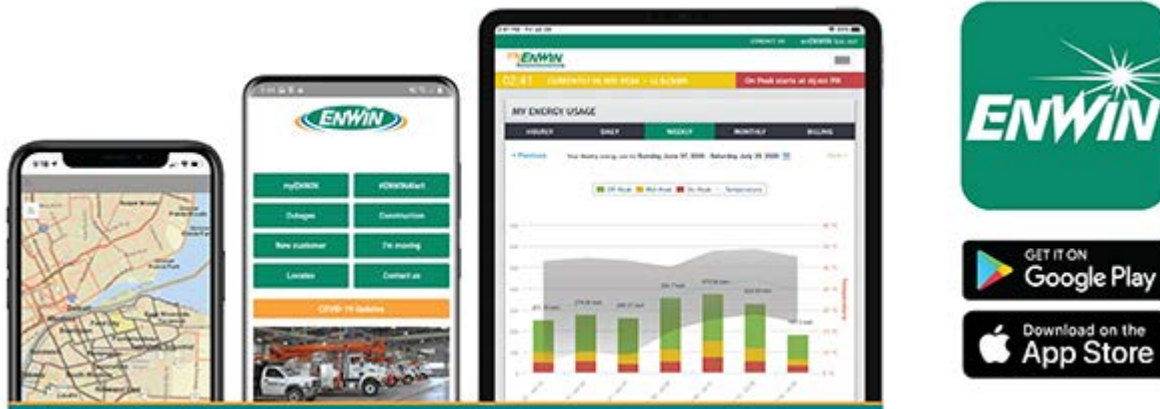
ENWIN

MyENWIN
#ENWINAlert
Outages
Construction
New customer
I'm moving
Locates
Contact us
COVID-19 Updates

ENWIN
02:41 CURRENTLY IN MID PEAK
On Peak starts at
MY ENERGY USAGE
HOURLY
DAILY
WEEKLY
MONTHLY
BILLING
< Previous
Off-Peak
Mid-Peak
On-Peak
Temperature

ENWIN

GET IT ON
Google Play

Download on the
App Store